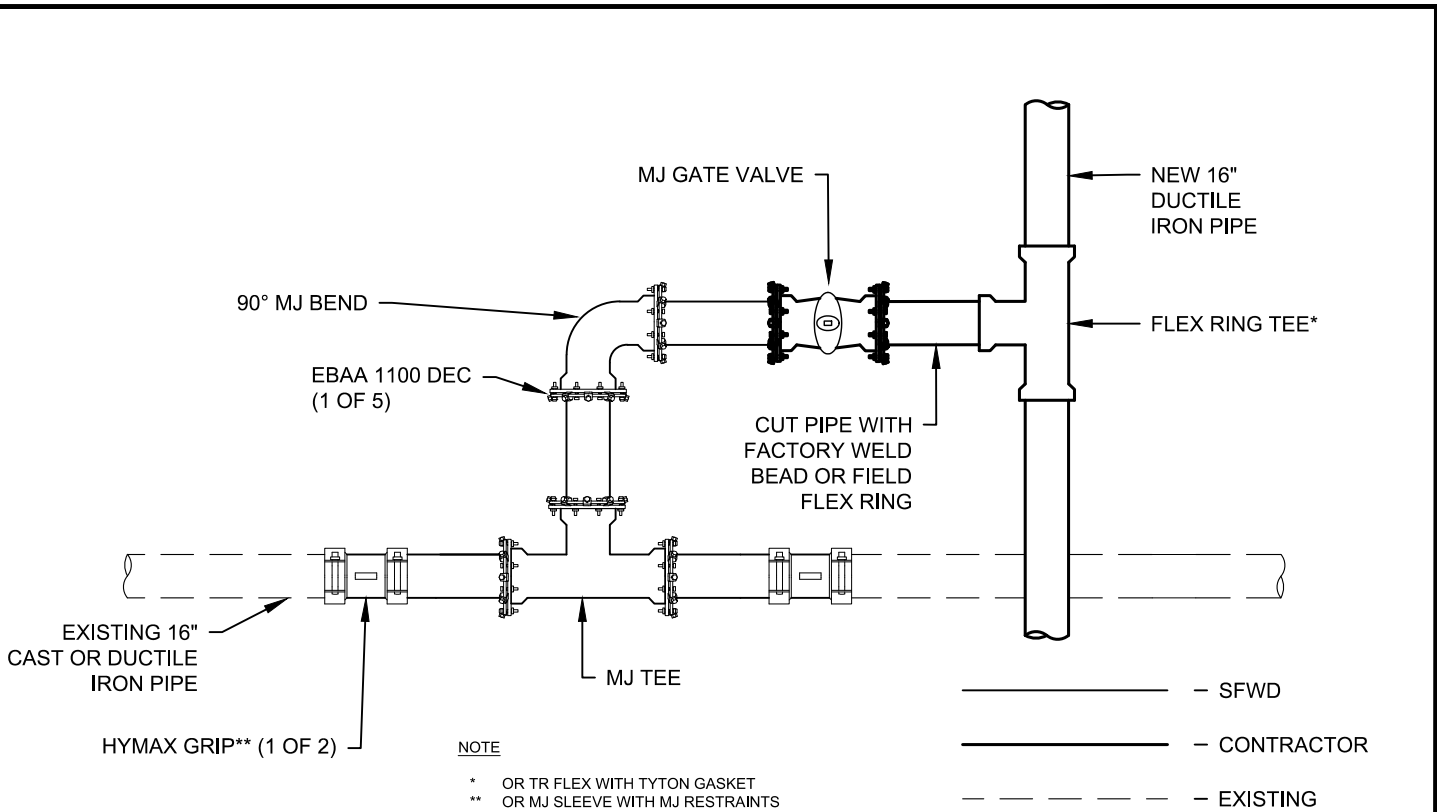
MJ GATE VALVE

NEW 16" DUCTILE IRON PIPE

90° MJ BEND

FLEX RING TEE*

EBAA 1100 DEC (1 OF 5)

CUT PIPE WITH FACTORY WELD BEAD OR FIELD FLEX RING

EXISTING 16" CAST OR DUCTILE IRON PIPE

MJ TEE

HYMAX GRIP** (1 OF 2)

– SFWD

– CONTRACTOR

– EXISTING

NOTE

* OR TR FLEX WITH TYTON GASKET
** OR MJ SLEEVE WITH MJ RESTRAINTS